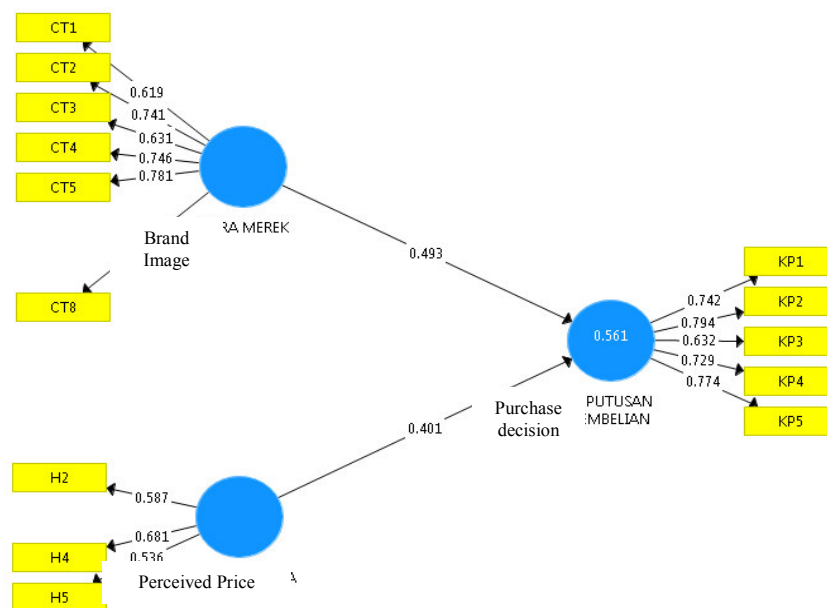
CT1
CT2
CT3
CT4
CT5
0.619
0.741
0.631
0.746
0.781
RA MEREK
Brand Image
CT8
0.493
KP1
KP2
KP3
KP4
KP5
0.742
0.794
0.632
0.729
0.774
0.561
PUTUSAN
EMBELIAN
Purchase decision
0.401
H2
H4
H5
0.587
0.681
0.536
Perceived Price
A